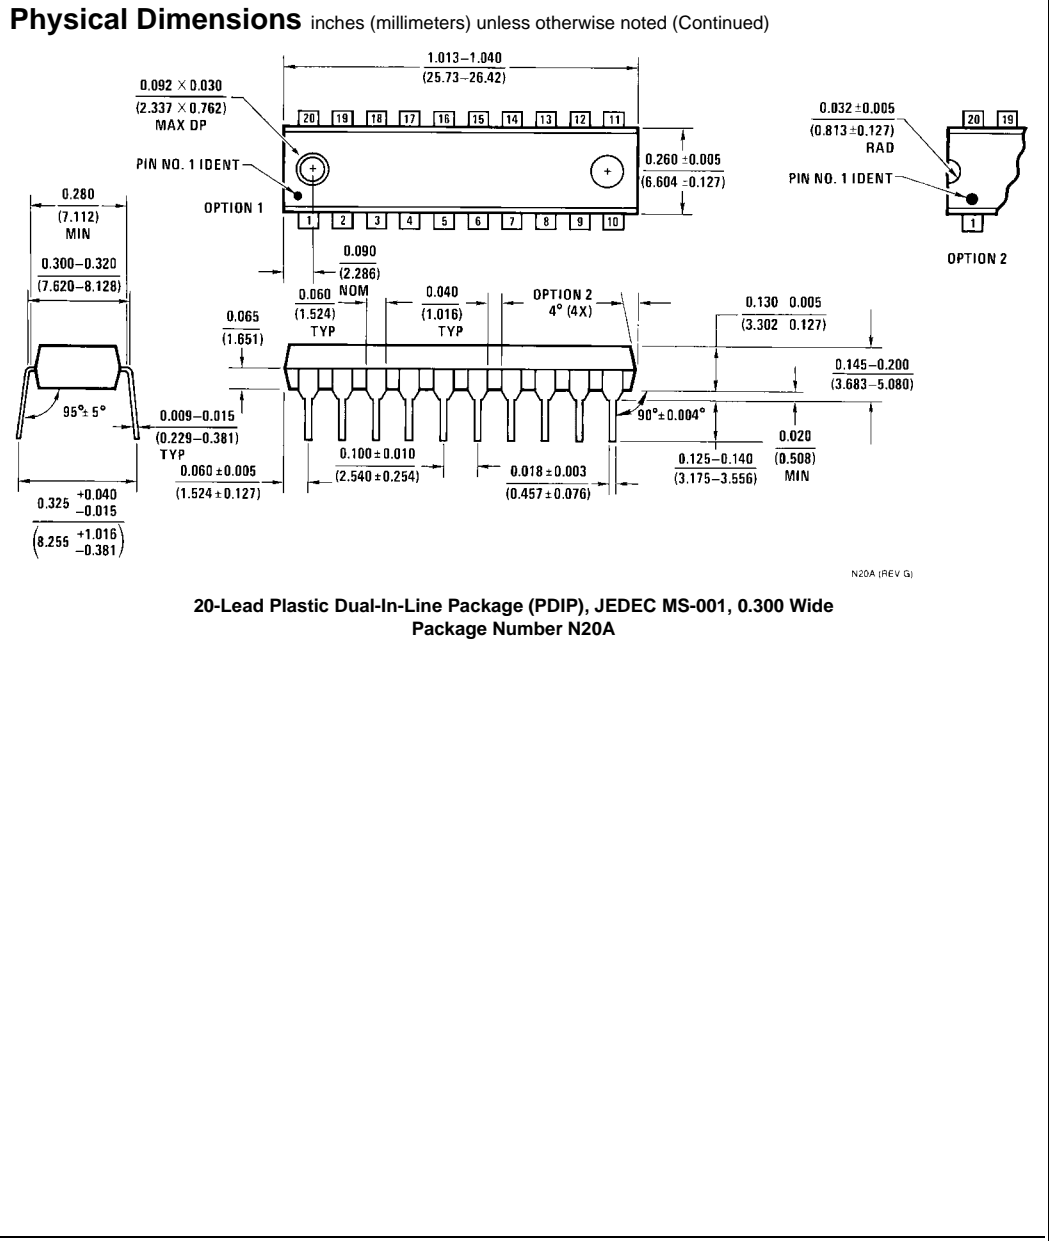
**Physical Dimensions** inches (millimeters) unless otherwise noted (Continued)

1.013–1.040
(25.73–26.42)

0.092 × 0.030
(2.337 × 0.762)
MAX DP

20 19 18 17 16 15 14 13 12 11

PIN NO. 1 IDENT

OPTION 1

1 2 3 4 5 6 7 8 9 10

0.260 ±0.005
(6.604 ±0.127)

0.032 ±0.005
(0.813 ±0.127)
RAD

20 19

PIN NO. 1 IDENT

1

OPTION 2

0.280
(7.112)
MIN

0.300–0.320
(7.620–8.128)

0.090
(2.286)
NOM

0.060
(1.524)
TYP

0.040
(1.016)
TYP

OPTION 2
4° (4X)

0.130 0.005
(3.302 0.127)

0.065
(1.651)

0.145–0.200
(3.683–5.080)

95°± 5°

0.009–0.015
(0.229–0.381)
TYP

90°± 0.004°

0.020
(0.508)
MIN

0.100 ± 0.010
(2.540 ± 0.254)

0.018 ± 0.003
(0.457 ± 0.076)

0.125–0.140
(3.175–3.556)

0.060 ± 0.005
(1.524 ± 0.127)

$0.325 \begin{smallmatrix}+0.040\\-0.015\end{smallmatrix}$
$\left(8.255 \begin{smallmatrix}+1.016\\-0.381\end{smallmatrix}\right)$

N20A (REV G)

**20-Lead Plastic Dual-In-Line Package (PDIP), JEDEC MS-001, 0.300 Wide**
**Package Number N20A**